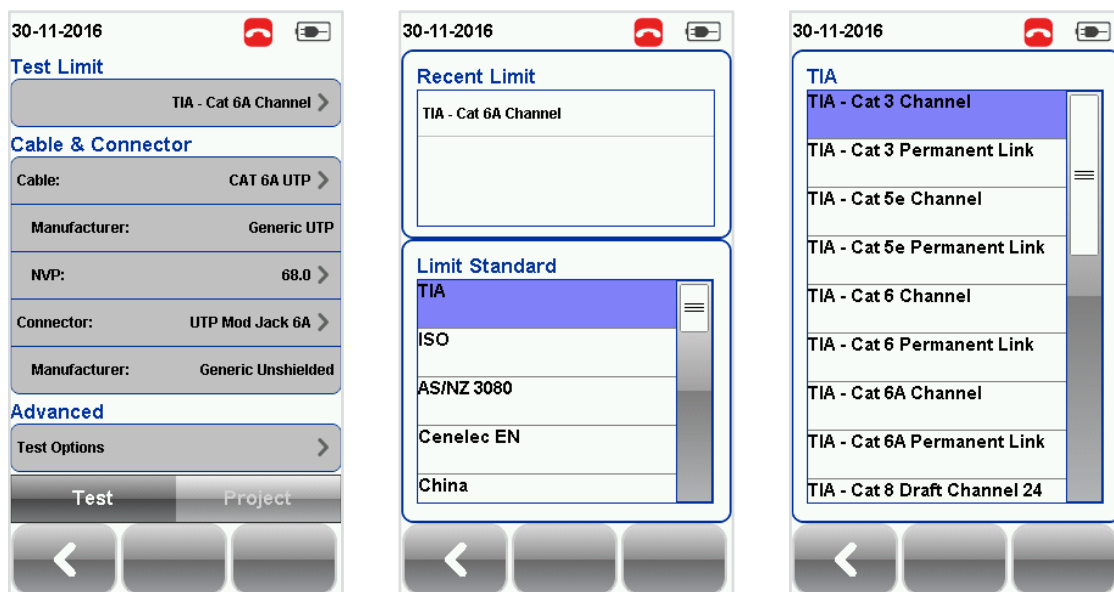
30-11-2016

Test Limit

TIA - Cat 6A Channel

Cable & Connector

Cable: CAT 6A UTP

Manufacturer: Generic UTP

NVP: 68.0

Connector: UTP Mod Jack 6A

Manufacturer: Generic Unshielded

Advanced

Test Options

Test

Project

30-11-2016

Recent Limit

TIA - Cat 6A Channel

Limit Standard

TIA

ISO

AS/NZ 3080

Cenelec EN

China

30-11-2016

TIA

TIA - Cat 3 Channel

TIA - Cat 3 Permanent Link

TIA - Cat 5e Channel

TIA - Cat 5e Permanent Link

TIA - Cat 6 Channel

TIA - Cat 6 Permanent Link

TIA - Cat 6A Channel

TIA - Cat 6A Permanent Link

TIA - Cat 8 Draft Channel 24